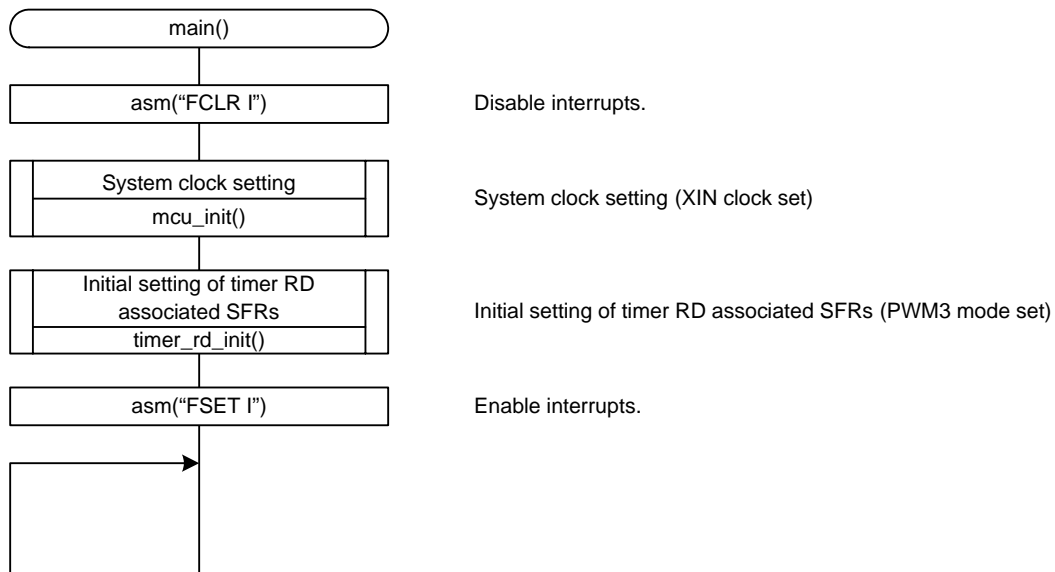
main()

asm(“FCLR I”)

Disable interrupts.

System clock setting

mcu_init()

System clock setting (XIN clock set)

Initial setting of timer RD associated SFRs

timer_rd_init()

Initial setting of timer RD associated SFRs (PWM3 mode set)

asm(“FSET I”)

Enable interrupts.